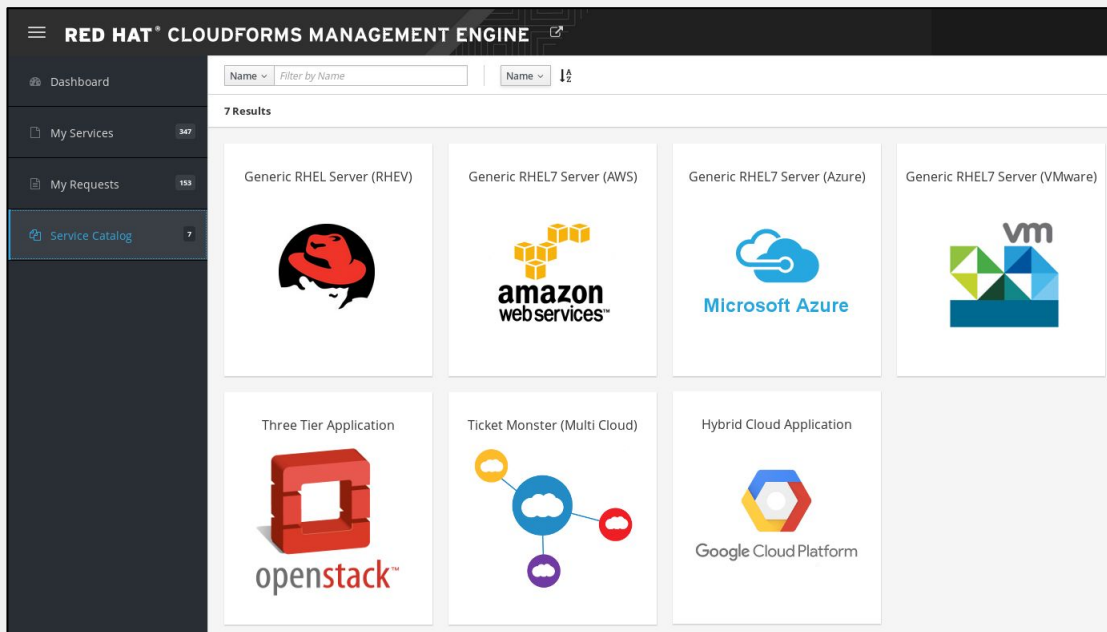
RED HAT® CLOUDFORMS MANAGEMENT ENGINE

Dashboard

My Services 347

My Requests 153

Service Catalog 7

Name Filter by Name

Name

7 Results

Generic RHEL Server (RHEV)

Generic RHEL7 Server (AWS)

amazon webservices™

Generic RHEL7 Server (Azure)

Microsoft Azure

Generic RHEL7 Server (VMware)

vm

Three Tier Application

openstack™

Ticket Monster (Multi Cloud)

Hybrid Cloud Application

Google Cloud Platform